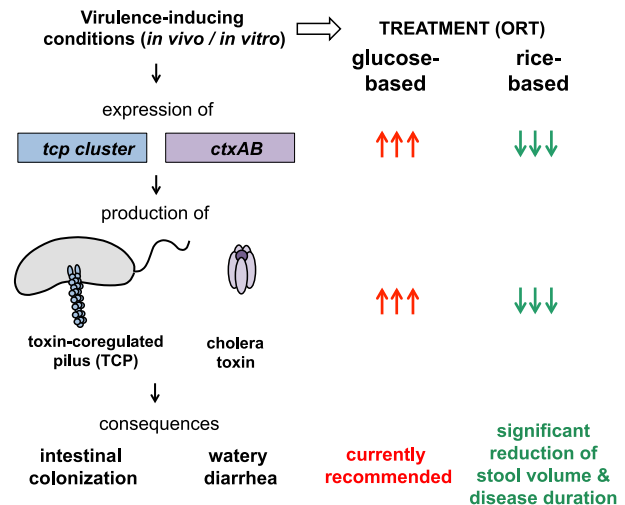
Virulence-inducing conditions (*in vivo / in vitro*)

TREATMENT (ORT)

glucose-based

rice-based

expression of

*tcp cluster*

*ctxAB*

↑↑↑

↓↓↓

production of

↑↑↑

↓↓↓

toxin-coregulated pilus (TCP)

cholera toxin

consequences

intestinal colonization

watery diarrhea

currently recommended

significant reduction of stool volume & disease duration